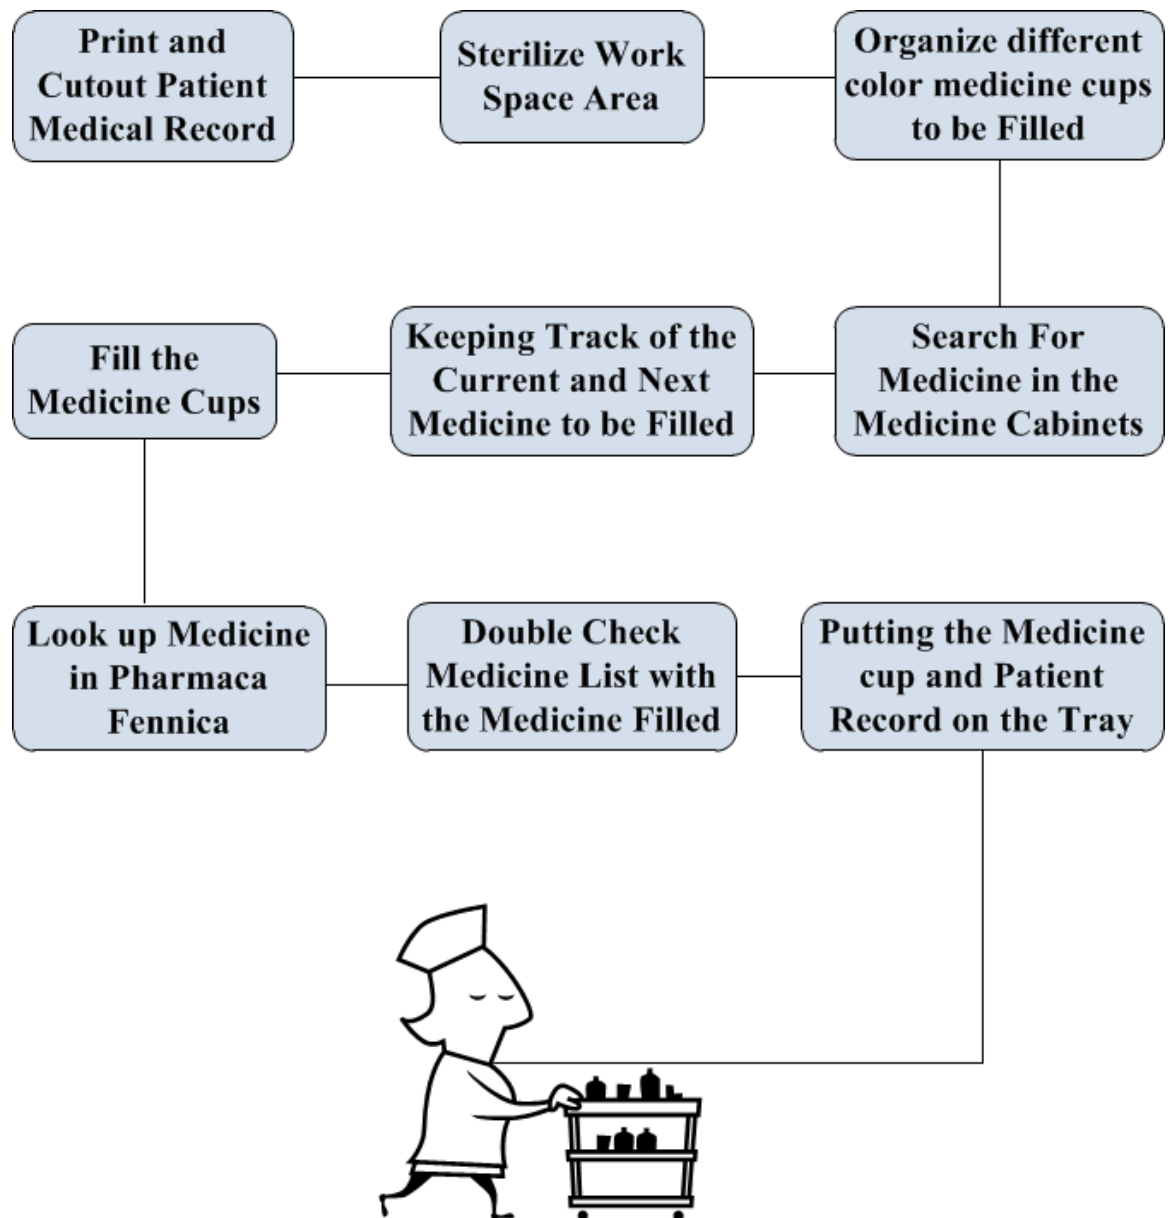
Print and Cutout Patient Medical Record

Sterilize Work Space Area

Organize different color medicine cups to be Filled

Search For Medicine in the Medicine Cabinets

Keeping Track of the Current and Next Medicine to be Filled

Fill the Medicine Cups

Look up Medicine in Pharmaca Fennica

Double Check Medicine List with the Medicine Filled

Putting the Medicine cup and Patient Record on the Tray